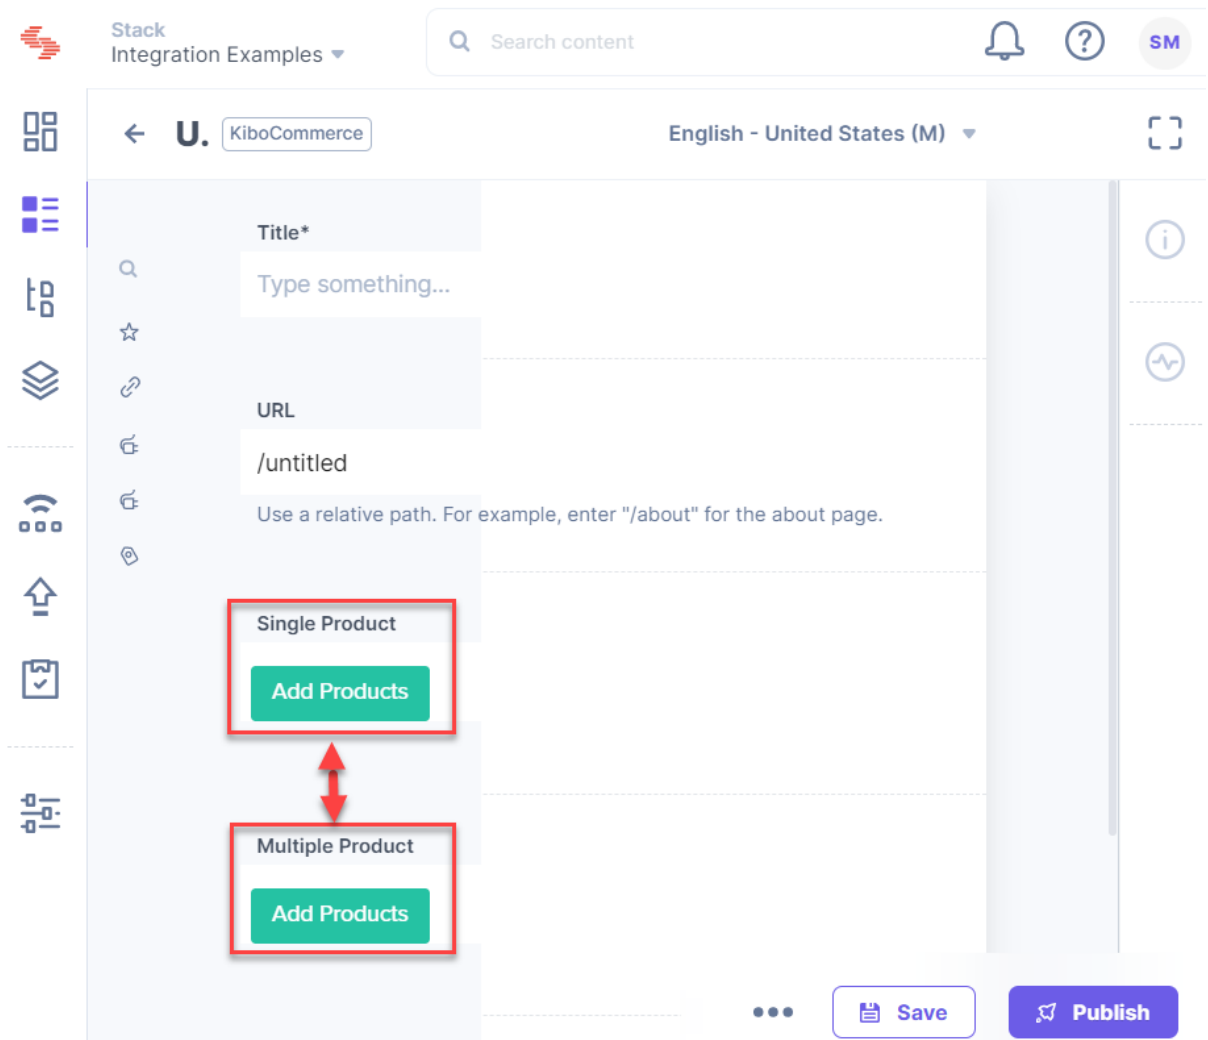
Stack
Integration Examples

Search content

SM

U. KiboCommerce

English - United States (M)

Title*

Type something...

URL

/untitled

Use a relative path. For example, enter "/about" for the about page.

Single Product

Add Products

Multiple Product

Add Products

Save

Publish